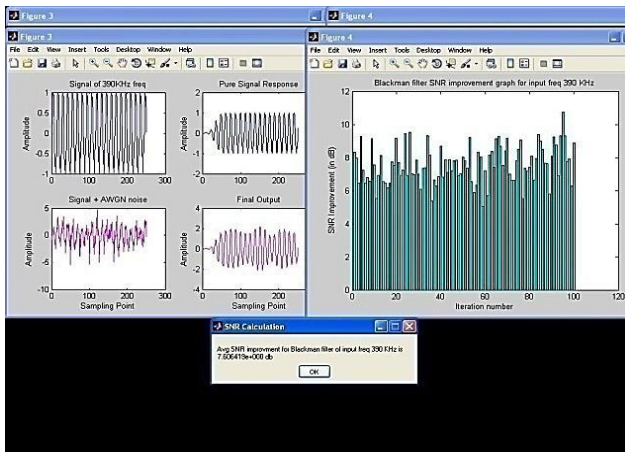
Figure 3

Figure 3

File Edit View Insert Tools Desktop Window Help

Signal of 390KHz freq

Amplitude

1
0.5
0
-0.5
-1
0 100 200 300

Pure Signal Response

2
1
0
-1
-2
0 100 200

Signal + AWGN noise

Amplitude

5
0
-5
-10
0 100 200 300

Sampling Point

Final Output

Amplitude

4
2
0
-2
-4
0 100 200

Sampling Point

Figure 4

Figure 4

File Edit View Insert Tools Desktop Window Help

Blackman filter SNR improvement graph for input freq 390 KHz

SNR improvement (in dB)

12
10
8
6
4
2
0
0 20 40 60 80 100 120

Iteration number

SNR Calculation

Avg SNR improvment for Blackman filter of input freq 390 KHz is 7.606419e+000 db

OK